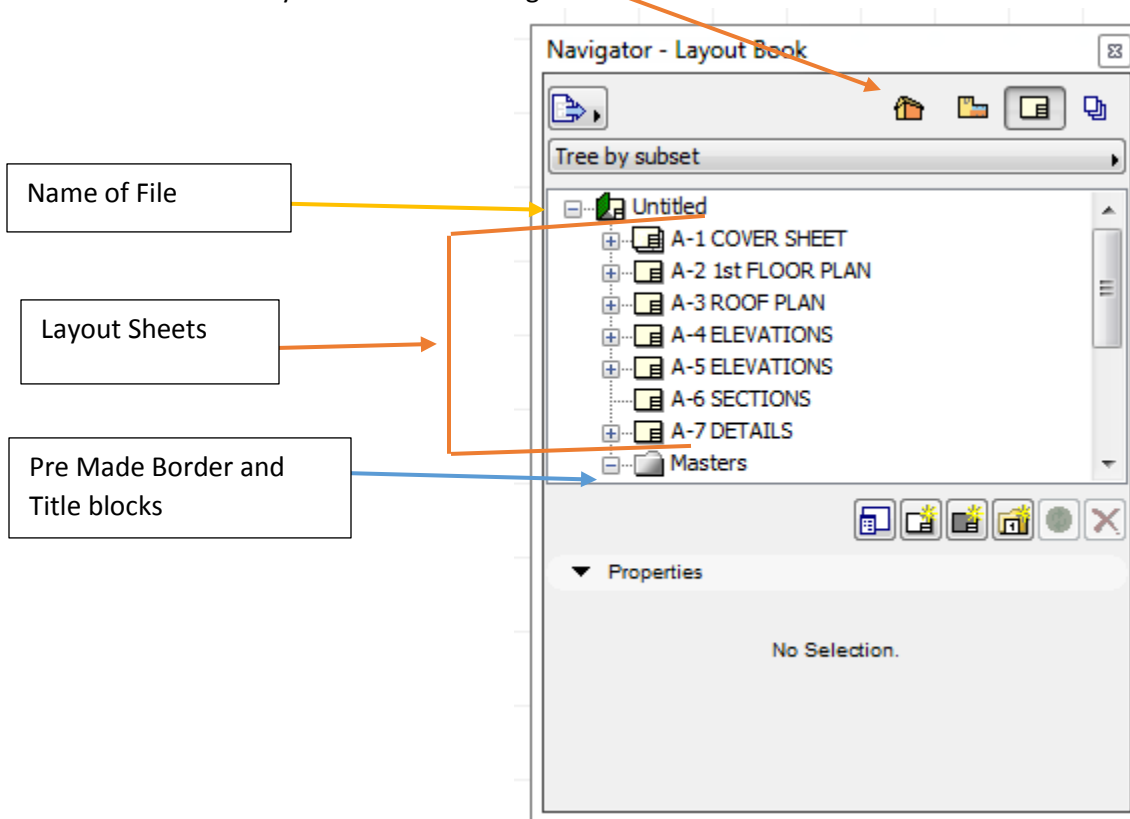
Navigator - Layout Book

Tree by subset

Name of File

Untitled

A-1 COVER SHEET

A-2 1st FLOOR PLAN

A-3 ROOF PLAN

A-4 ELEVATIONS

A-5 ELEVATIONS

A-6 SECTIONS

A-7 DETAILS

Masters

Layout Sheets

Pre Made Border and Title blocks

Properties

No Selection.